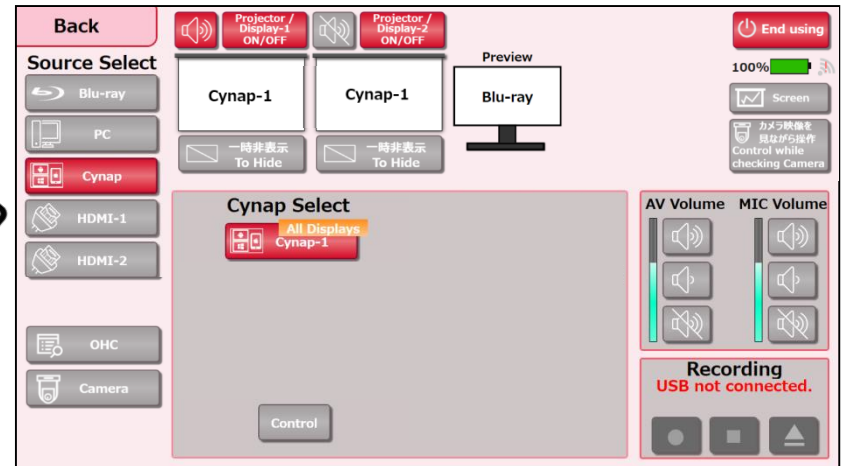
Back

Projector / Display-1 ON/OFF

Projector / Display-2 ON/OFF

End using

Source Select

Blu-ray

PC

Cynap

HDMI-1

HDMI-2

OHC

Camera

Cynap-1

Cynap-1

Preview

Blu-ray

一時非表示 To Hide

一時非表示 To Hide

100%

Screen

カメラ映像を見ながら操作 Control while checking Camera

Cynap Select

All Displays

Cynap-1

Control

AV Volume

MIC Volume

Recording

USB not connected.